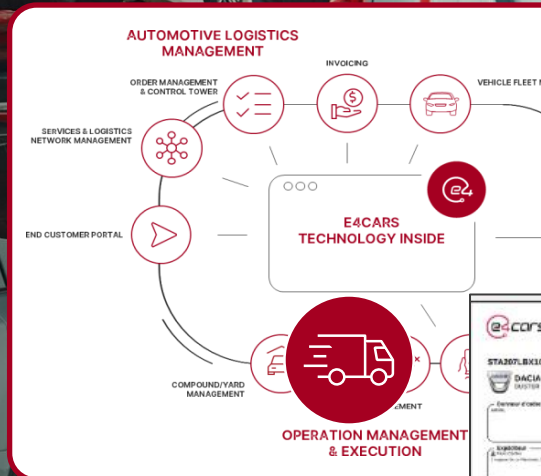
AUTOMOTIVE LOGISTICS MANAGEMENT

INVOICING

ORDER MANAGEMENT & CONTROL TOWER

VEHICLE FLEET M

SERVICES & LOGISTICS NETWORK MANAGEMENT

E4CARS TECHNOLOGY INSIDE

END CUSTOMER PORTAL

COMPOUND/YARD MANAGEMENT

EMENT

OPERATION MANAGEMENT & EXECUTION

e4cars

STA207LBX1

DACIA
DUSTER

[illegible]